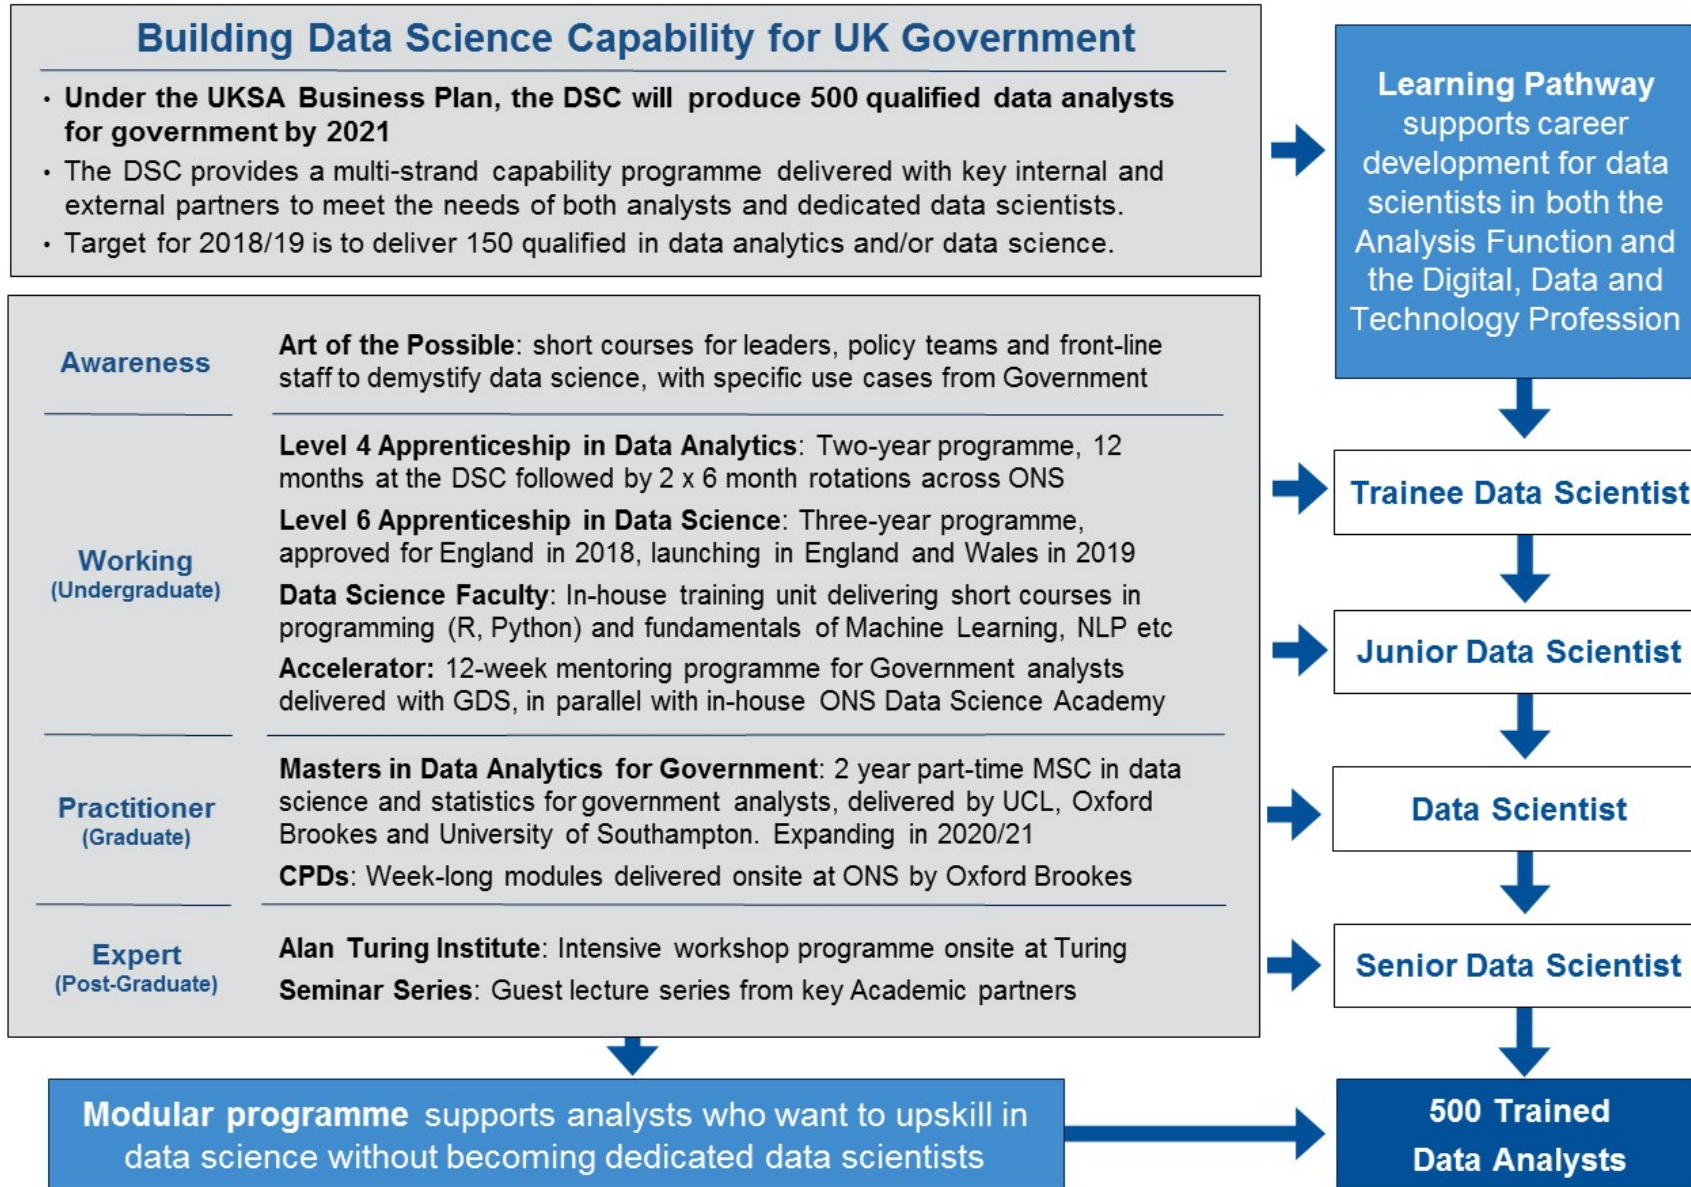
Building Data Science Capability for UK Government

• Under the UKSA Business Plan, the DSC will produce 500 qualified data analysts for government by 2021
• The DSC provides a multi-strand capability programme delivered with key internal and external partners to meet the needs of both analysts and dedicated data scientists.
• Target for 2018/19 is to deliver 150 qualified in data analytics and/or data science.

Learning Pathway supports career development for data scientists in both the Analysis Function and the Digital, Data and Technology Profession

Awareness

Art of the Possible: short courses for leaders, policy teams and front-line staff to demystify data science, with specific use cases from Government

Working (Undergraduate)

Level 4 Apprenticeship in Data Analytics: Two-year programme, 12 months at the DSC followed by 2 x 6 month rotations across ONS

Level 6 Apprenticeship in Data Science: Three-year programme, approved for England in 2018, launching in England and Wales in 2019

Data Science Faculty: In-house training unit delivering short courses in programming (R, Python) and fundamentals of Machine Learning, NLP etc

Accelerator: 12-week mentoring programme for Government analysts delivered with GDS, in parallel with in-house ONS Data Science Academy

Practitioner (Graduate)

Masters in Data Analytics for Government: 2 year part-time MSC in data science and statistics for government analysts, delivered by UCL, Oxford Brookes and University of Southampton. Expanding in 2020/21

CPDs: Week-long modules delivered onsite at ONS by Oxford Brookes

Expert (Post-Graduate)

Alan Turing Institute: Intensive workshop programme onsite at Turing

Seminar Series: Guest lecture series from key Academic partners

Trainee Data Scientist

Junior Data Scientist

Data Scientist

Senior Data Scientist

Modular programme supports analysts who want to upskill in data science without becoming dedicated data scientists

500 Trained Data Analysts